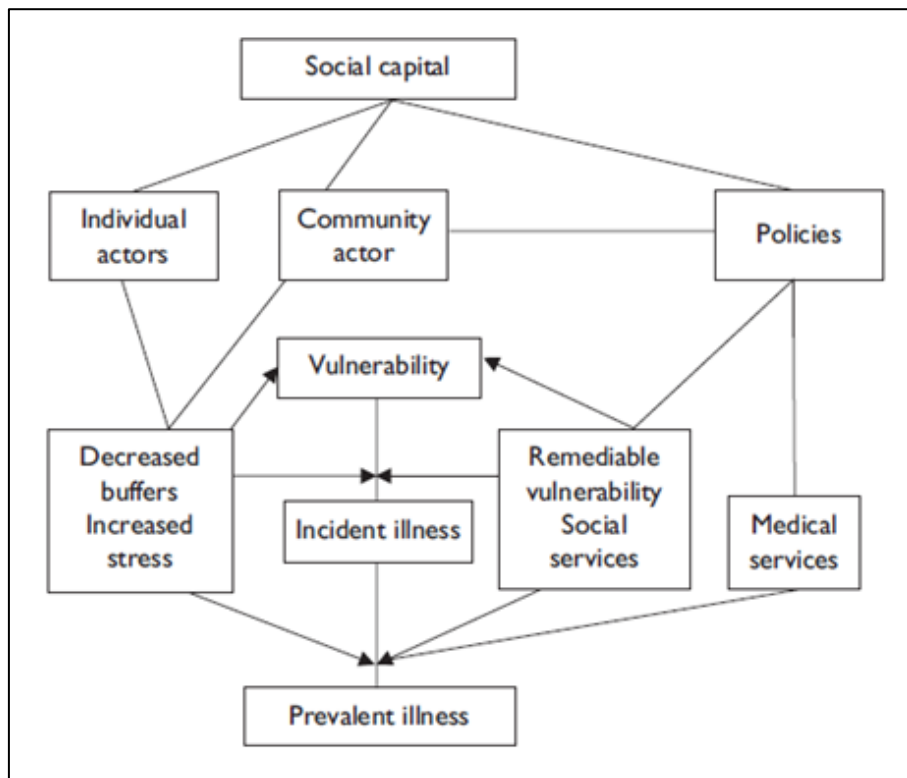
Social capital

Individual actors

Community actor

Policies

Vulnerability

Decreased buffers Increased stress

Incident illness

Remediable vulnerability Social services

Medical services

Prevalent illness